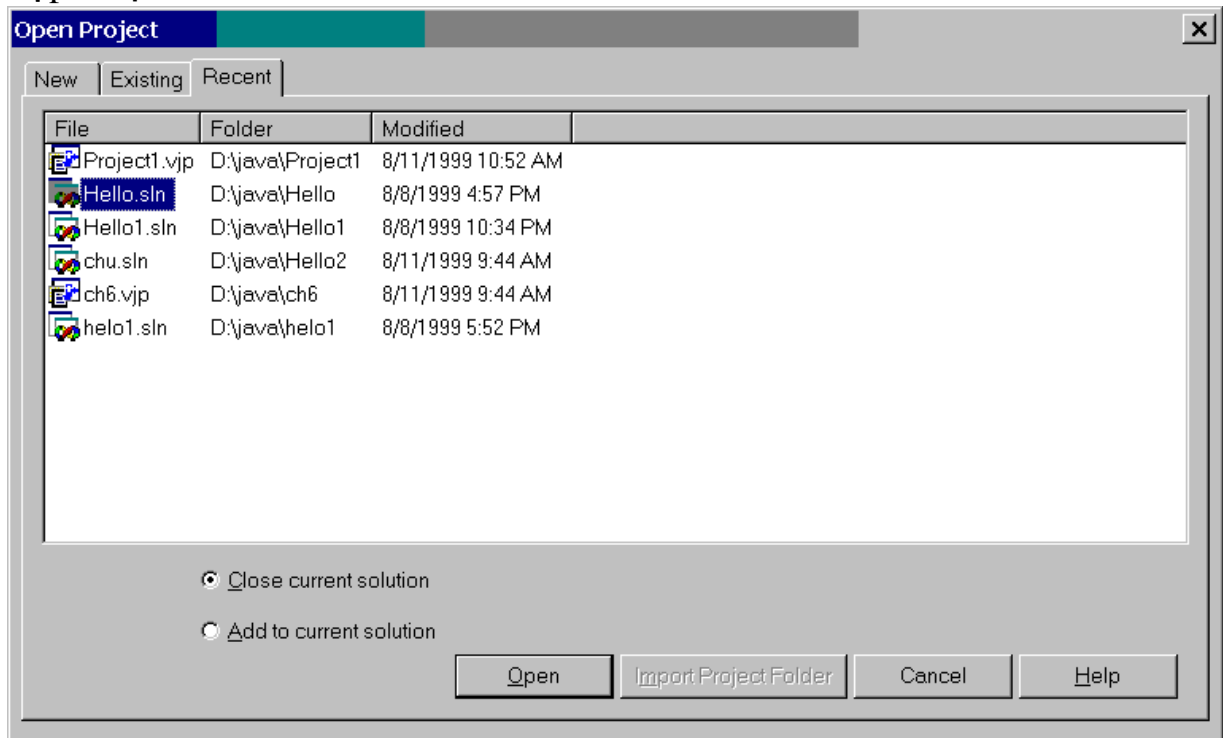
Open Project

New | Existing | Recent

| File | Folder | Modified |
|---|---|---|
| Project1.vjp | D:\java\Project1 | 8/11/1999 10:52 AM |
| Hello.sln | D:\java\Hello | 8/8/1999 4:57 PM |
| Hello1.sln | D:\java\Hello1 | 8/8/1999 10:34 PM |
| chu.sln | D:\java\Hello2 | 8/11/1999 9:44 AM |
| ch6.vjp | D:\java\ch6 | 8/11/1999 9:44 AM |
| helo1.sln | D:\java\helo1 | 8/8/1999 5:52 PM |

Close current solution

Add to current solution

Open | Import Project Folder | Cancel | Help